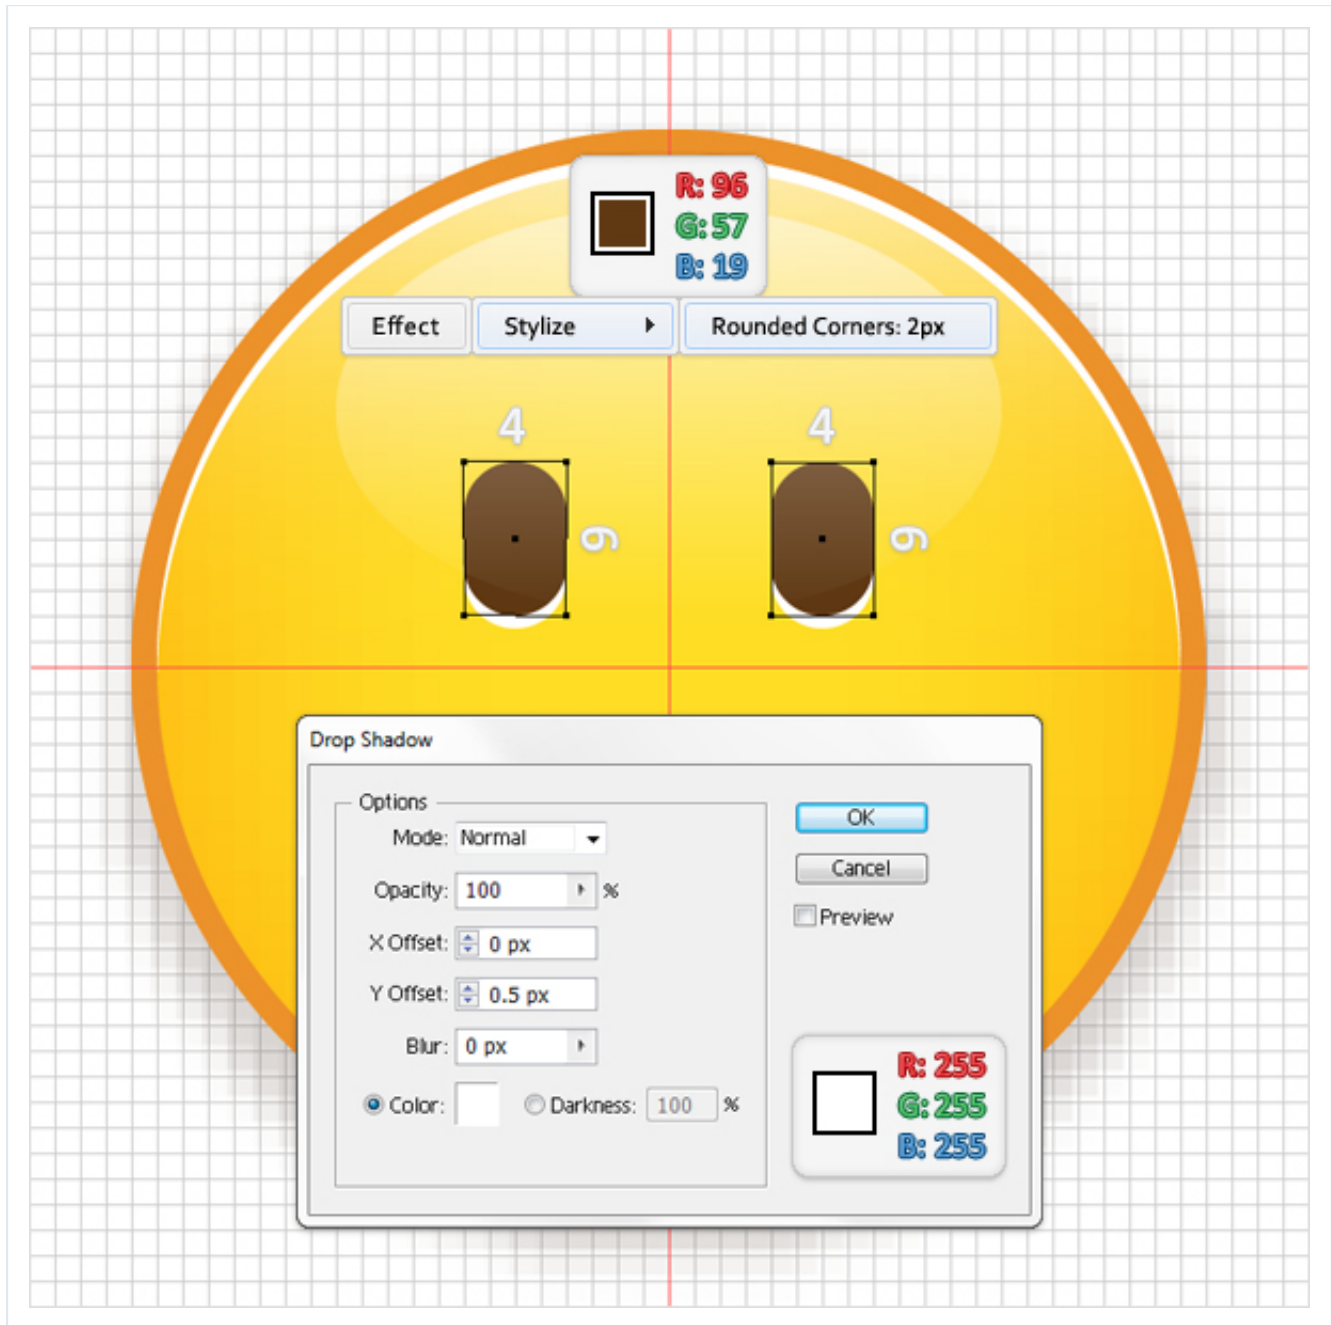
R: 96
G: 57
B: 19

Effect
Stylize
Rounded Corners: 2px

4
6
4
6

Drop Shadow
Options
Mode: Normal
Opacity: 100 %
X Offset: 0 px
Y Offset: 0.5 px
Blur: 0 px
Color:
Darkness: 100 %
OK
Cancel
Preview

R: 255
G: 255
B: 255